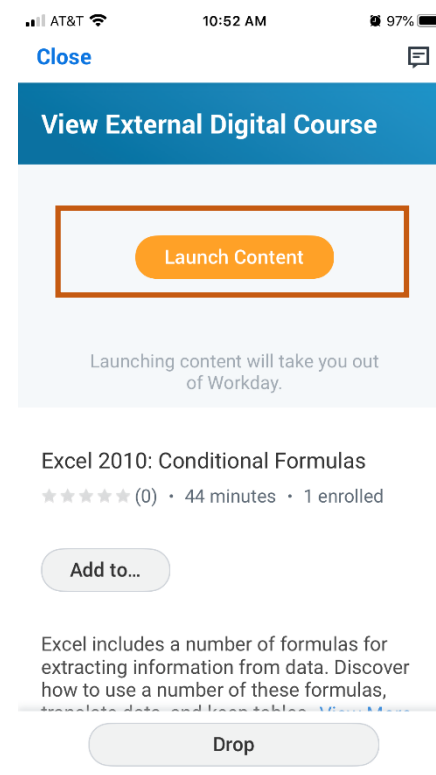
AT&T 10:52 AM 97%

Close

View External Digital Course

Launch Content

Launching content will take you out of Workday.

Excel 2010: Conditional Formulas

(0) • 44 minutes • 1 enrolled

Add to...

Excel includes a number of formulas for extracting information from data. Discover how to use a number of these formulas, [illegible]

Drop